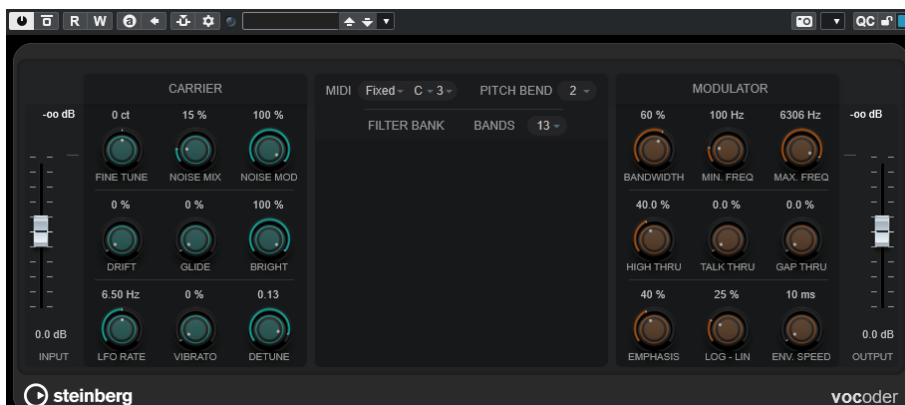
R W QC

-oo dB

0.0 dB
INPUT

CARRIER

0 ct
FINE TUNE

15 %
NOISE MIX

100 %
NOISE MOD

0 %
DRIFT

0 %
GLIDE

100 %
BRIGHT

6.50 Hz
LFO RATE

0 %
VIBRATO

0.13
DETUNE

MIDI Fixed C 3 PITCH BEND 2

FILTER BANK BANDS 13

MODULATOR

60 %
BANDWIDTH

100 Hz
MIN. FREQ

6306 Hz
MAX. FREQ

40.0 %
HIGH THRU

0.0 %
TALK THRU

0.0 %
GAP THRU

40 %
EMPHASIS

25 %
LOG - LIN

10 ms
ENV. SPEED

-oo dB

0.0 dB
OUTPUT

steinberg

vocoder